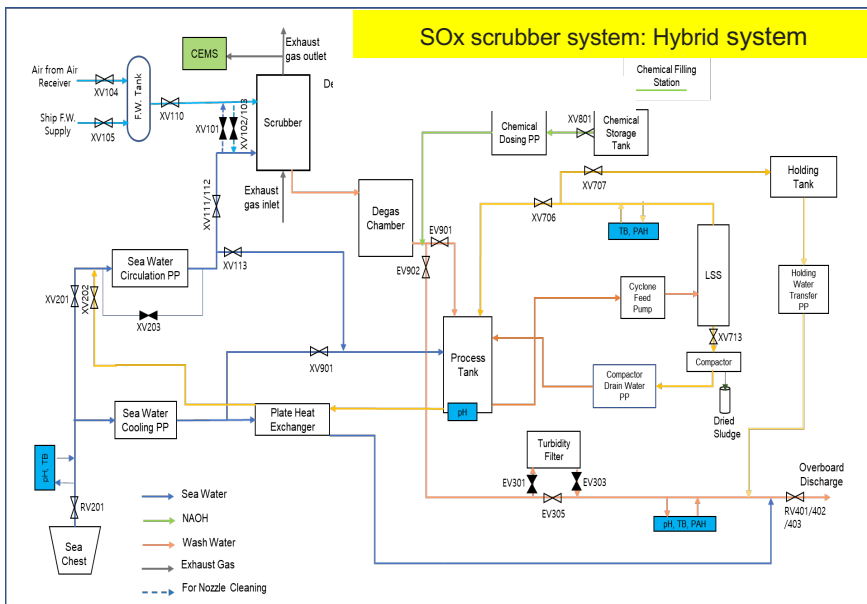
SOx scrubber system: Hybrid system

CEMS

Exhaust gas outlet

De

Air from Air Receiver

XV104

F.W. Tank

Ship F.W. Supply

XV105

XV110

XV101

XV102/103

Scrubber

Chemical Filling Station

Chemical Dosing PP

XV801

Chemical Storage Tank

Exhaust gas inlet

XV111/112

Degas Chamber

XV707

Holding Tank

XV706

EV901

TB, PAH

Sea Water Circulation PP

XV113

EV902

LSS

XV201

XV202

Cyclone Feed Pump

Holding Water Transfer PP

XV203

XV713

Process Tank

Compactor

XV901

Compactor Drain Water PP

Dried Sludge

Sea Water Cooling PP

Plate Heat Exchanger

pH

pH, TB

Turbidity Filter

EV301

EV303

Overboard Discharge

EV305

RV401/402/403

RV201

pH, TB, PAH

Sea Chest

Sea Water

NAOH

Wash Water

Exhaust Gas

For Nozzle Cleaning